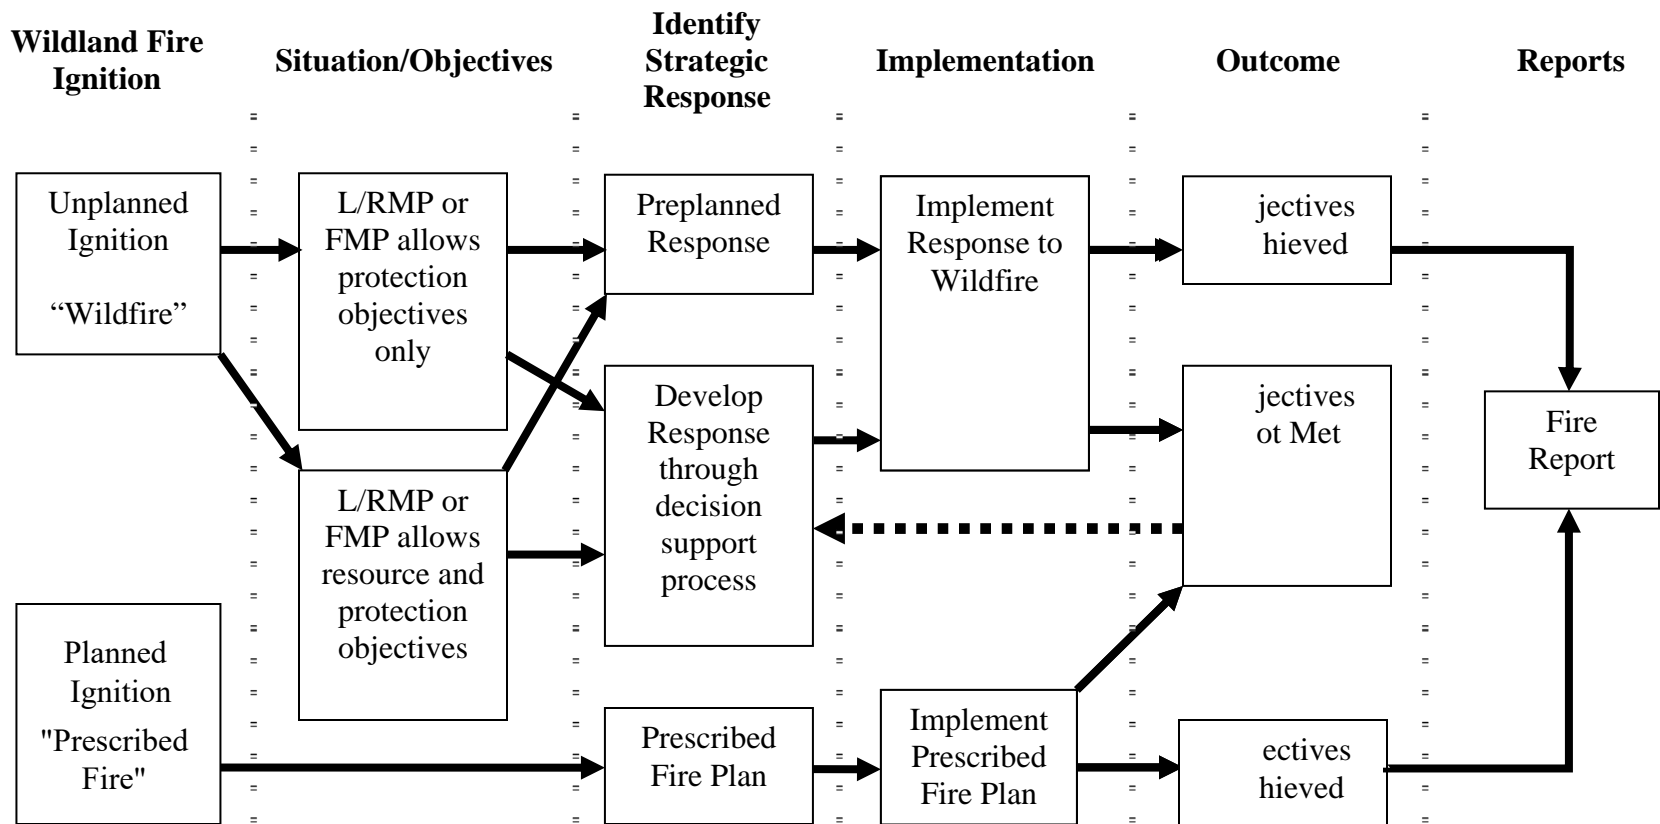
Wildland Fire Ignition

Situation/Objectives

Identify Strategic Response

Implementation

Outcome

Reports

Unplanned Ignition

“Wildfire”

L/RMP or FMP allows protection objectives only

Preplanned Response

Implement Response to Wildfire

jectives hieved

Develop Response through decision support process

jectives ot Met

Fire Report

L/RMP or FMP allows resource and protection objectives

Planned Ignition

"Prescribed Fire"

Prescribed Fire Plan

Implement Prescribed Fire Plan

ectives hieved